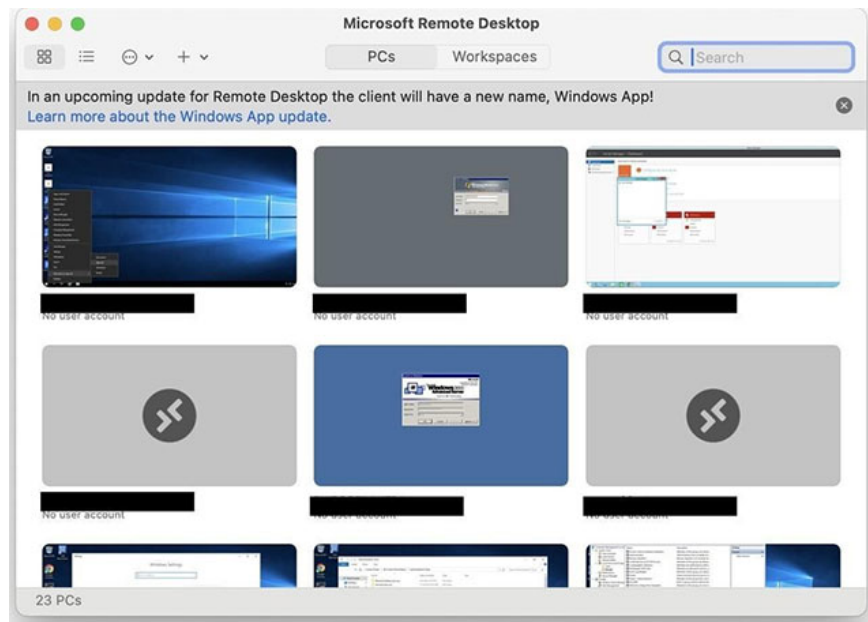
Microsoft Remote Desktop

PCs Workspaces

Search

In an upcoming update for Remote Desktop the client will have a new name, Windows App!
Learn more about the Windows App update.

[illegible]
No user account

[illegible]
No user account

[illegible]
No user account

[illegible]
No user account

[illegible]
No user account

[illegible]
No user account

23 PCs